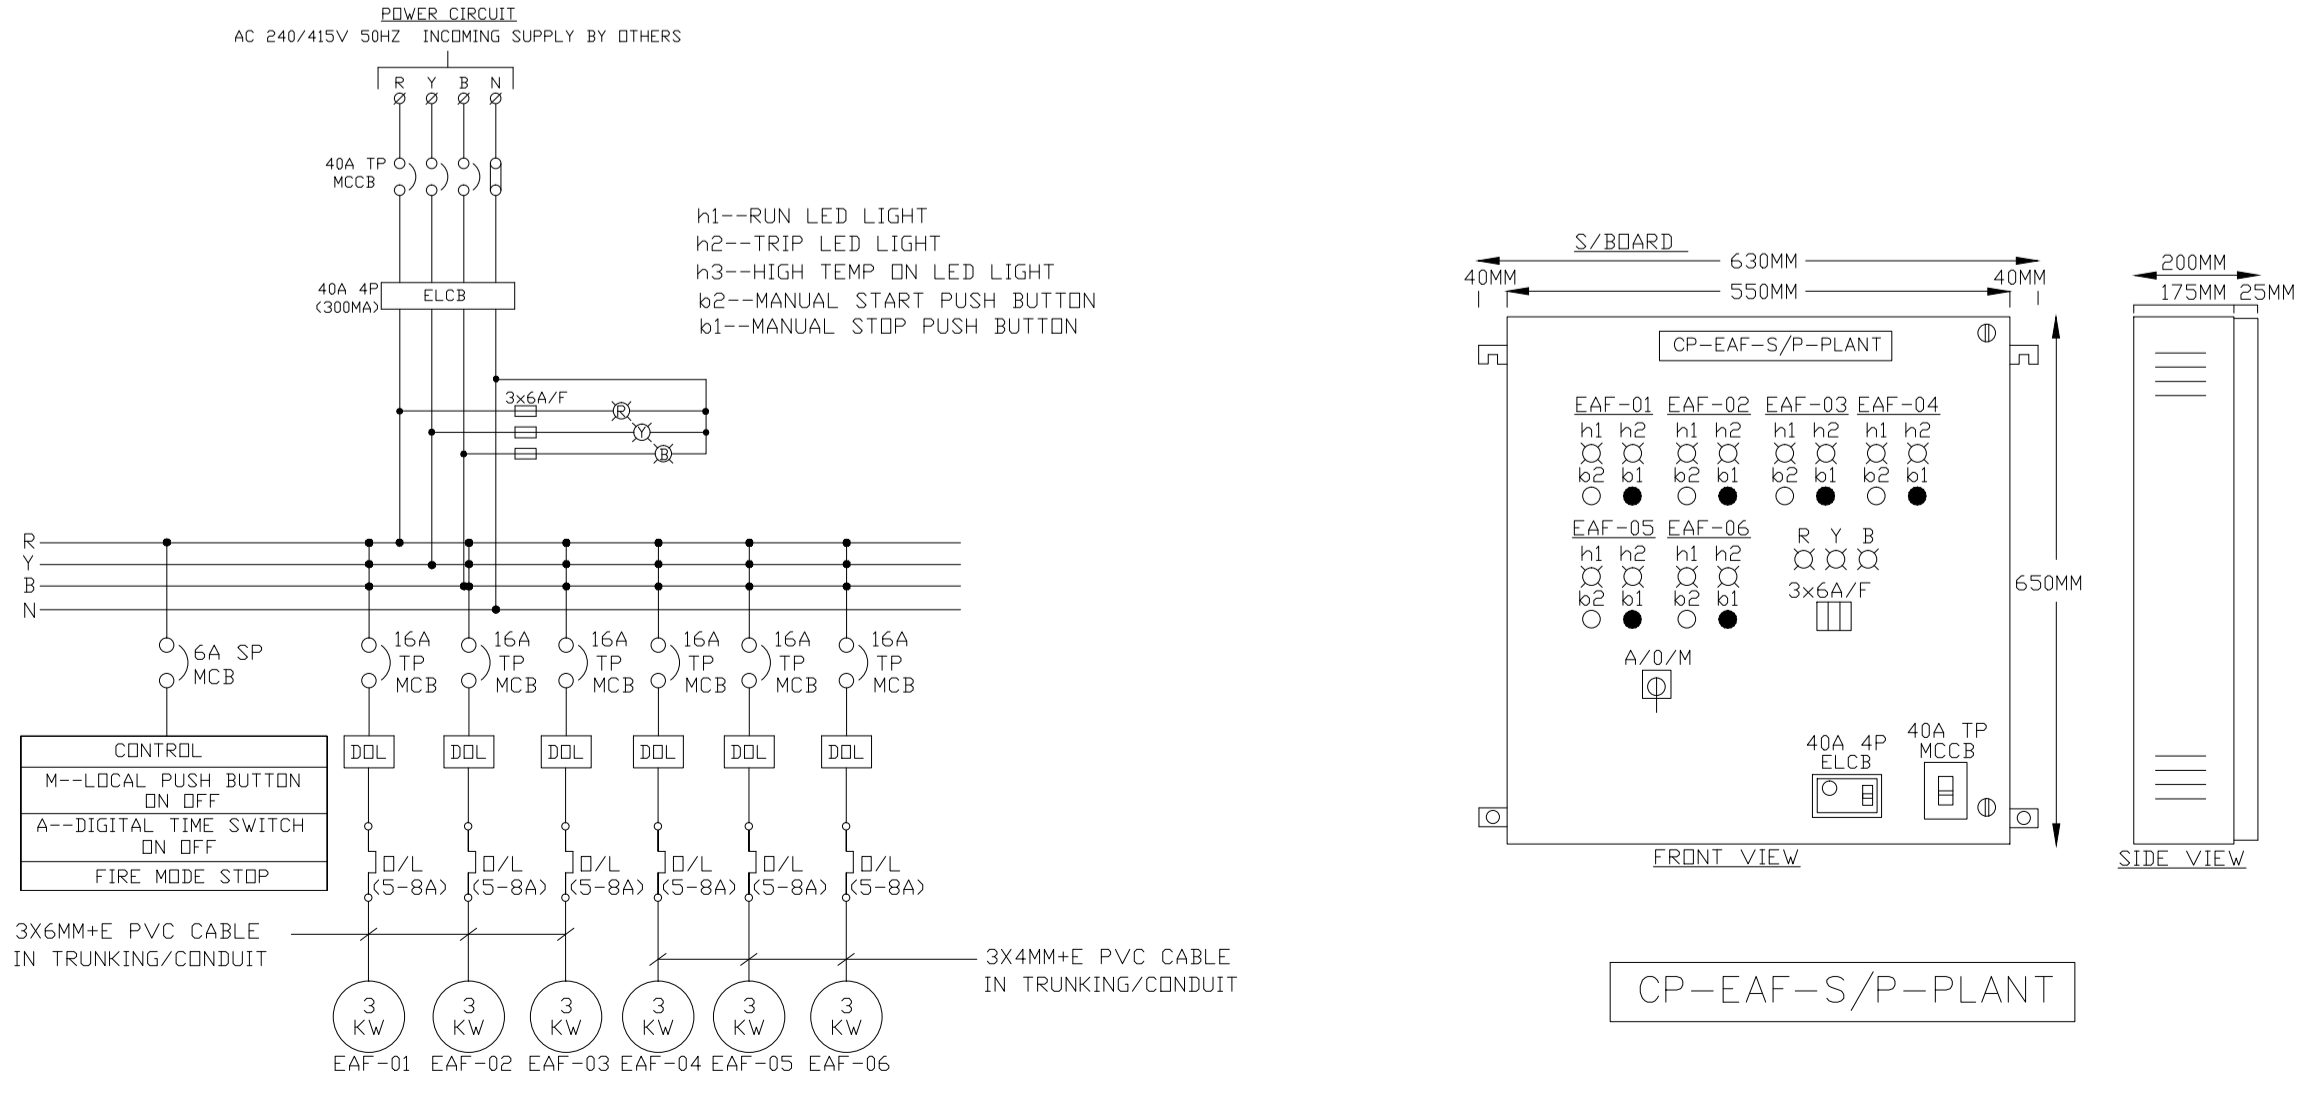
POWER CIRCUIT
AC 240/415V 50HZ INCOMING SUPPLY BY OTHERS

R Y B N

40A TP MCCB

40A 4P (300MA) ELCB

h1--RUN LED LIGHT
h2--TRIP LED LIGHT
h3--HIGH TEMP ON LED LIGHT
b2--MANUAL START PUSH BUTTON
b1--MANUAL STOP PUSH BUTTON

3x6A/F

R Y B

R
Y
B
N

6A SP MCB

16A TP MCB
16A TP MCB
16A TP MCB
16A TP MCB
16A TP MCB
16A TP MCB

| CONTROL |
|---|
| M--LOCAL PUSH BUTTON ON OFF |
| A--DIGITAL TIME SWITCH ON OFF |
| FIRE MODE STOP |

DOL DOL DOL DOL DOL DOL

O/L (5-8A) O/L (5-8A) O/L (5-8A) O/L (5-8A) O/L (5-8A) O/L (5-8A)

3X6MM+E PVC CABLE IN TRUNKING/CONDUIT

3X4MM+E PVC CABLE IN TRUNKING/CONDUIT

3 KW 3 KW 3 KW 3 KW 3 KW 3 KW
EAF-01 EAF-02 EAF-03 EAF-04 EAF-05 EAF-06

S/BOARD
630MM
40MM 40MM
550MM

CP-EAF-S/P-PLANT

EAF-01 EAF-02 EAF-03 EAF-04
h1 h2 h1 h2 h1 h2 h1 h2
b2 b1 b2 b1 b2 b1 b2 b1

EAF-05 EAF-06
h1 h2 h1 h2
b2 b1 b2 b1

R Y B
3x6A/F

A/O/M

40A 4P ELCB
40A TP MCCB

650MM

FRONT VIEW

200MM
175MM 25MM

SIDE VIEW

CP-EAF-S/P-PLANT